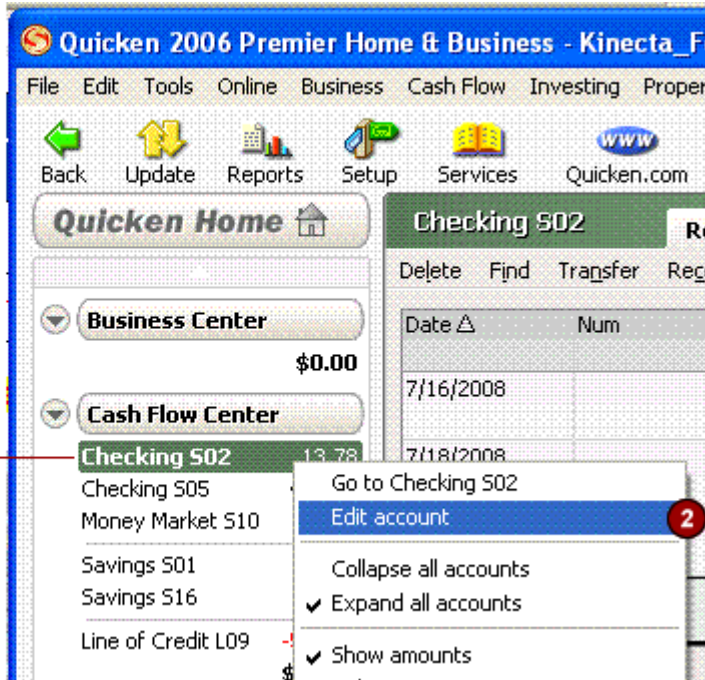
Quicken 2006 Premier Home & Business - Kinecta_F

File Edit Tools Online Business Cash Flow Investing Proper

Back Update Reports Setup Services Quicken.com

WWW

Quicken Home

Checking S02

Re

Delete Find Transfer Re

Date Δ Num

7/16/2008

7/18/2008

Business Center

$0.00

Cash Flow Center

Checking S02 13.78

Checking S05

Money Market S10

Savings S01

Savings S16

Line of Credit L09 -

$

Go to Checking S02

Edit account

2

Collapse all accounts

✔ Expand all accounts

✔ Show amounts